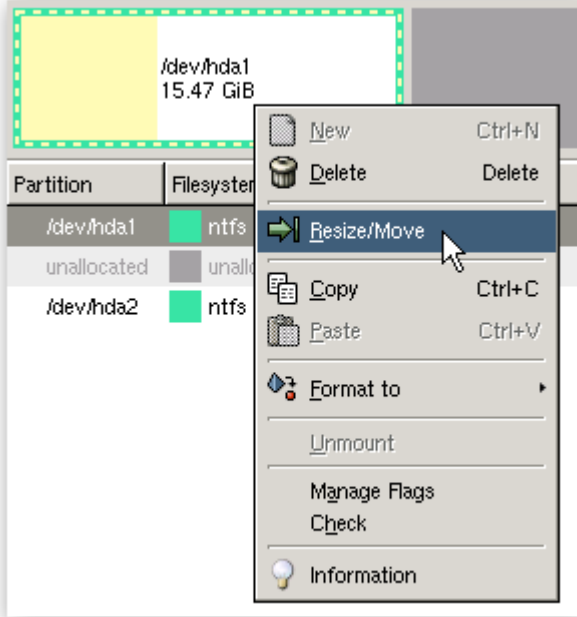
/dev/hda1
15.47 GiB

| Partition | Filesyster |
|---|---|
| /dev/hda1 | ntfs |
| unallocated | unallo |
| /dev/hda2 | ntfs |

New Ctrl+N
Delete Delete
Resize/Move
Copy Ctrl+C
Paste Ctrl+V
Format to
Unmount
Manage Flags
Check
Information